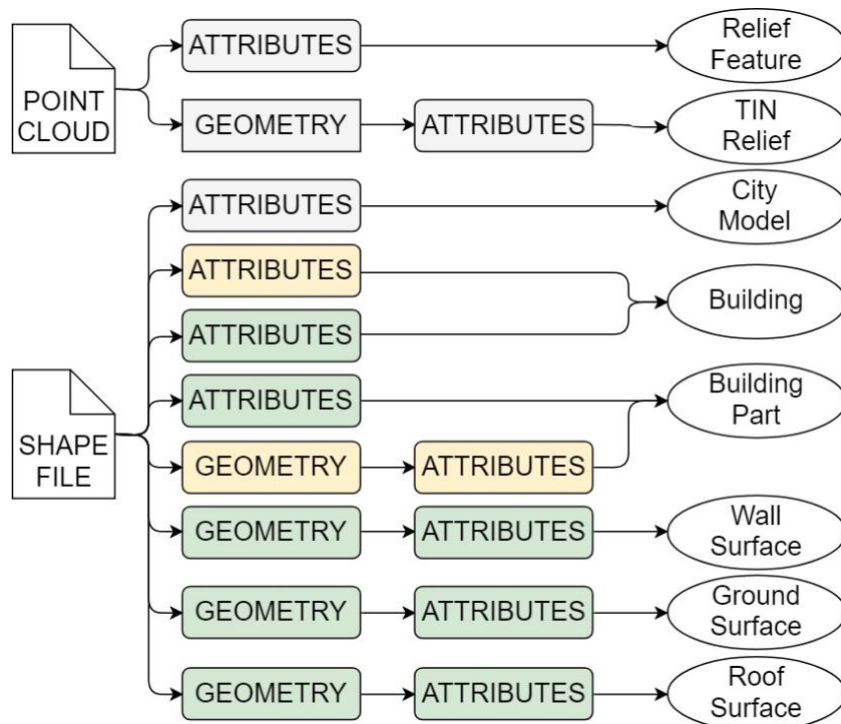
POINT CLOUD

ATTRIBUTES

Relief Feature

GEOMETRY

ATTRIBUTES

TIN Relief

SHAPE FILE

ATTRIBUTES

City Model

ATTRIBUTES

ATTRIBUTES

Building

ATTRIBUTES

Building Part

GEOMETRY

ATTRIBUTES

GEOMETRY

ATTRIBUTES

Wall Surface

GEOMETRY

ATTRIBUTES

Ground Surface

GEOMETRY

ATTRIBUTES

Roof Surface